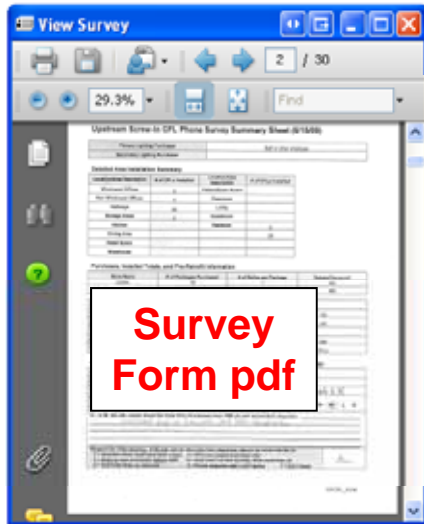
View Survey

2 / 30

29.3%

Find

Upstream Screw-In CFL Phone Survey Summary Sheet (6/15/00)

Detailed Area Installation Summary

Purchases, Installed Totals and Pre-Retrofit Information

Survey Form pdf